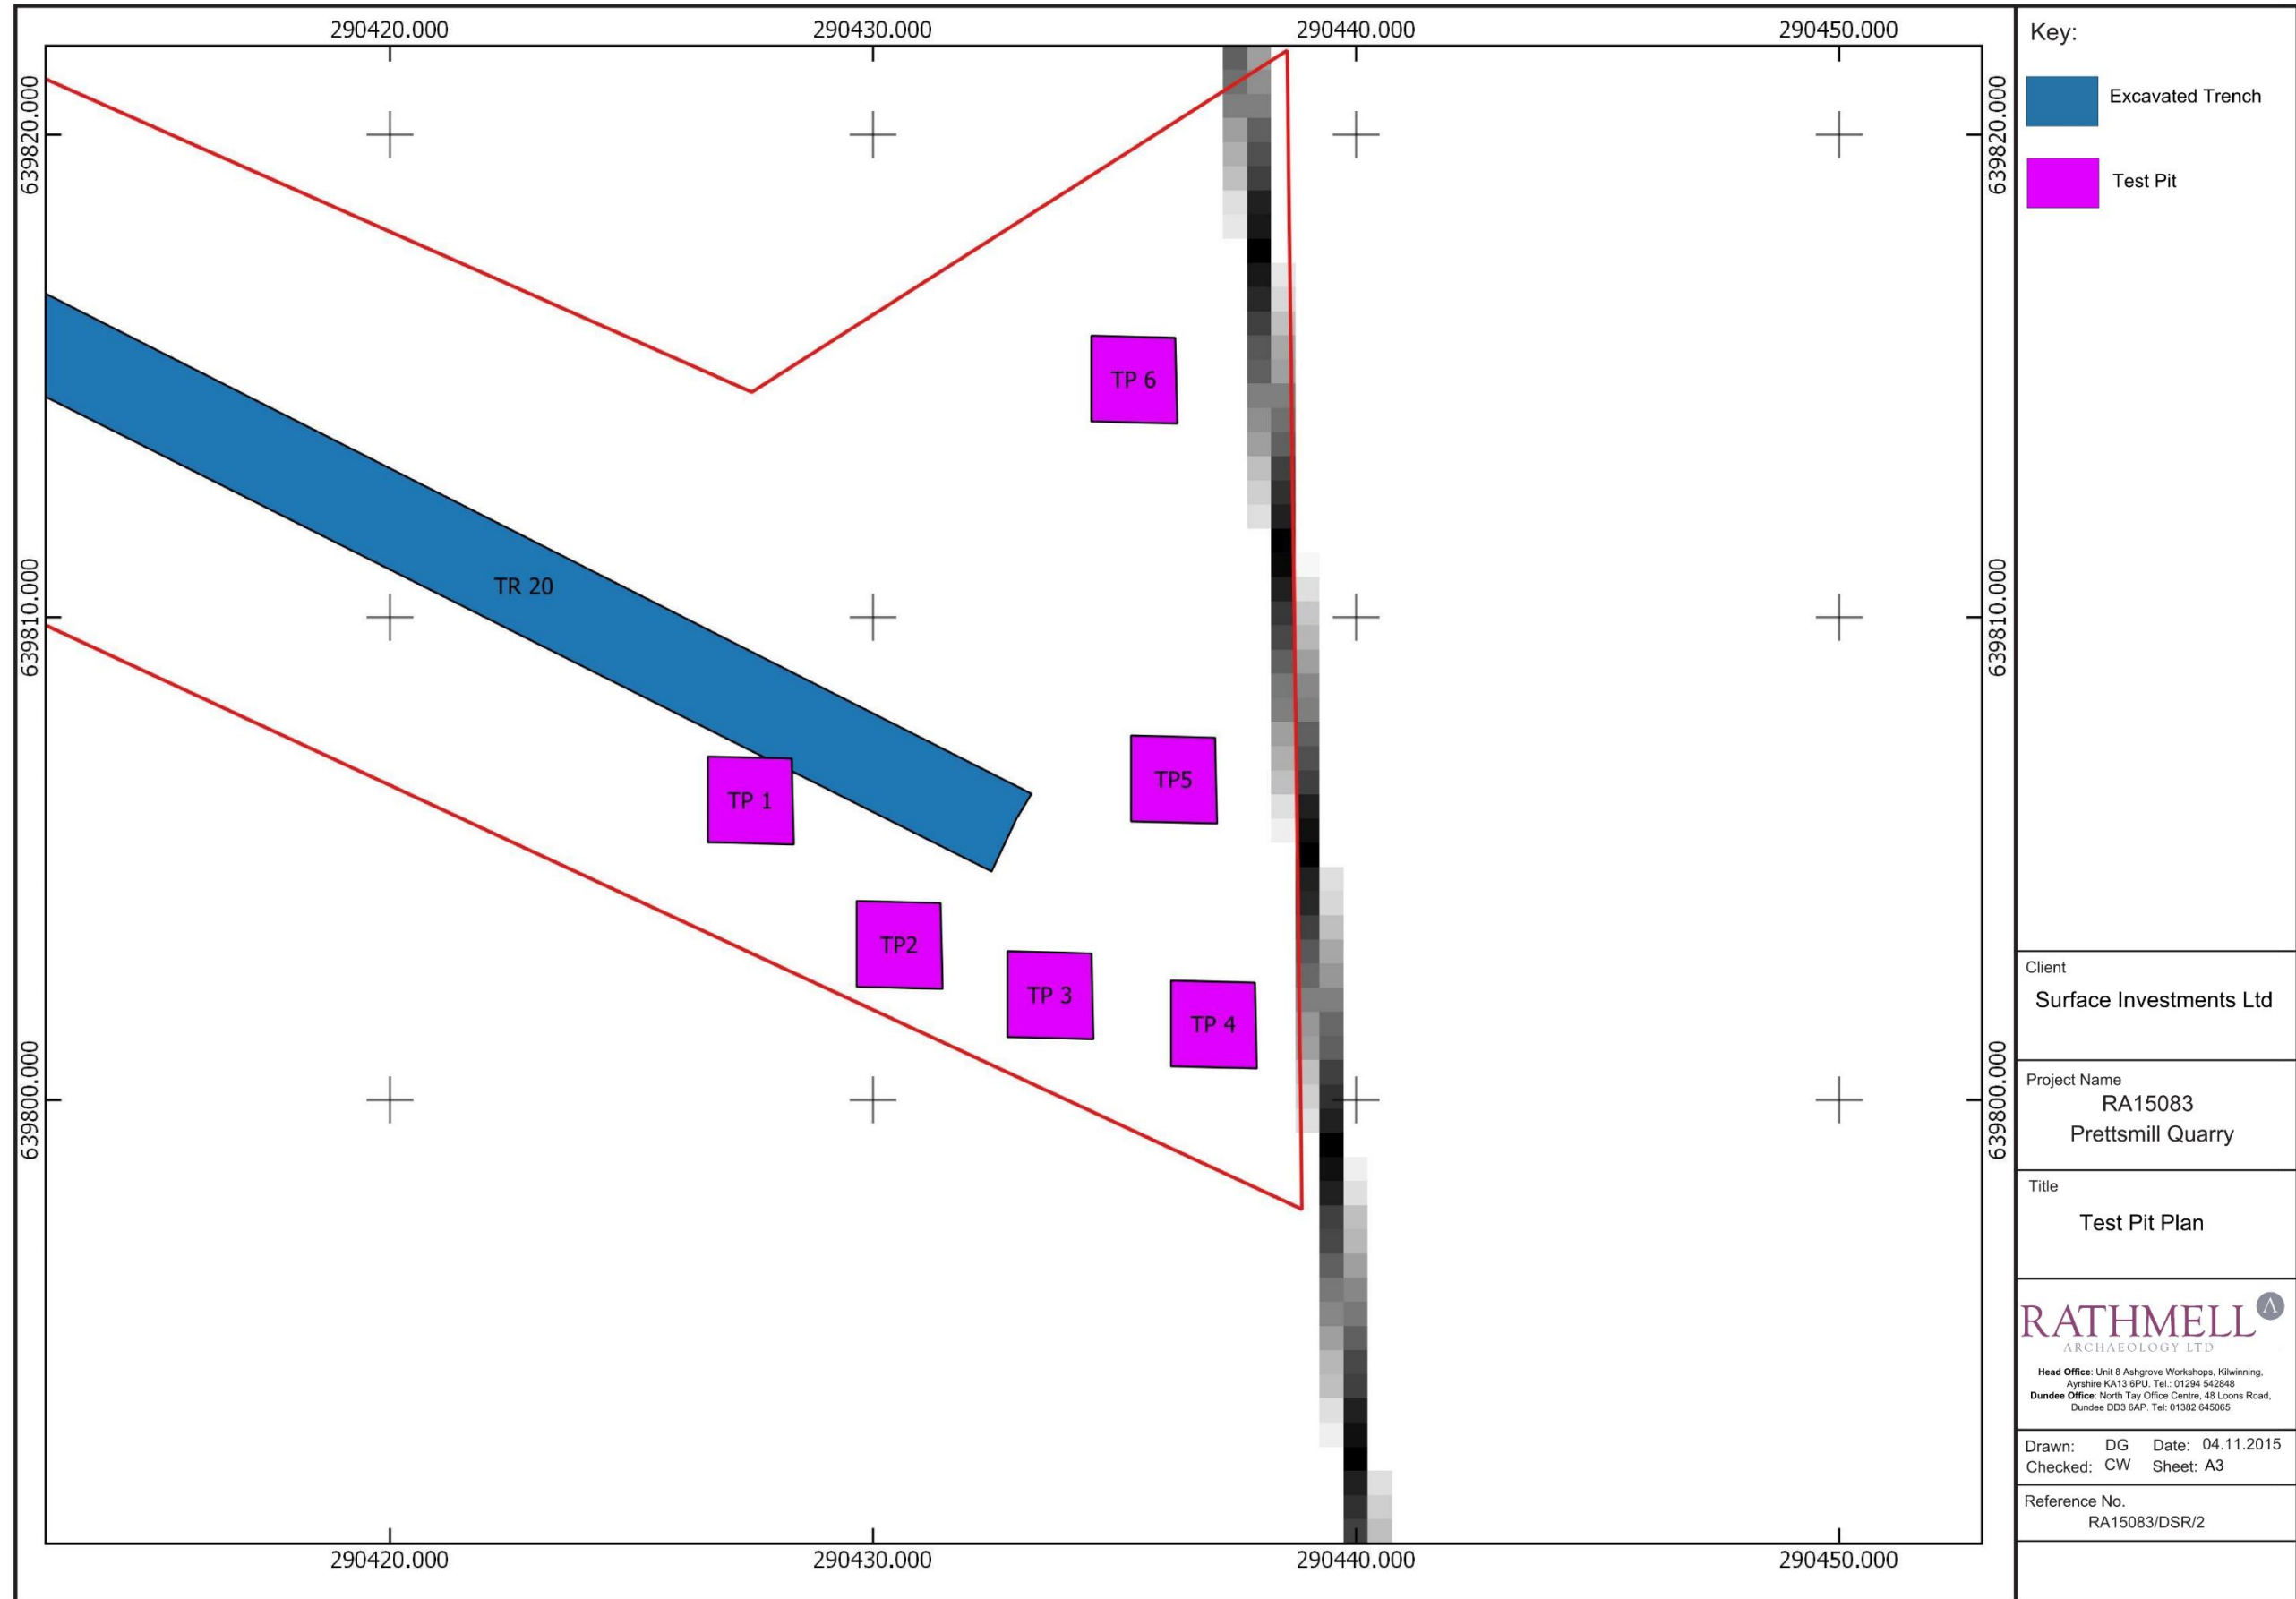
290420.000 290430.000 290440.000 290450.000

639820.000
639810.000
639800.000

TP 6

TR 20

TP5

TP 1

TP2

TP 3

TP 4

639820.000
639810.000
639800.000

290420.000 290430.000 290440.000 290450.000

Key:

Excavated Trench

Test Pit

Client
Surface Investments Ltd

Project Name
RA15083
Prettsmill Quarry

Title
Test Pit Plan

RATHMELL
ARCHAEOLOGY LTD

Head Office: Unit 8 Ashgrove Workshops, Kilwinning, Ayrshire KA13 6PU. Tel.: 01294 542848
Dundee Office: North Tay Office Centre, 48 Loons Road, Dundee DD3 6AP. Tel: 01382 645065

Drawn: DG Date: 04.11.2015
Checked: CW Sheet: A3

Reference No.
RA15083/DSR/2